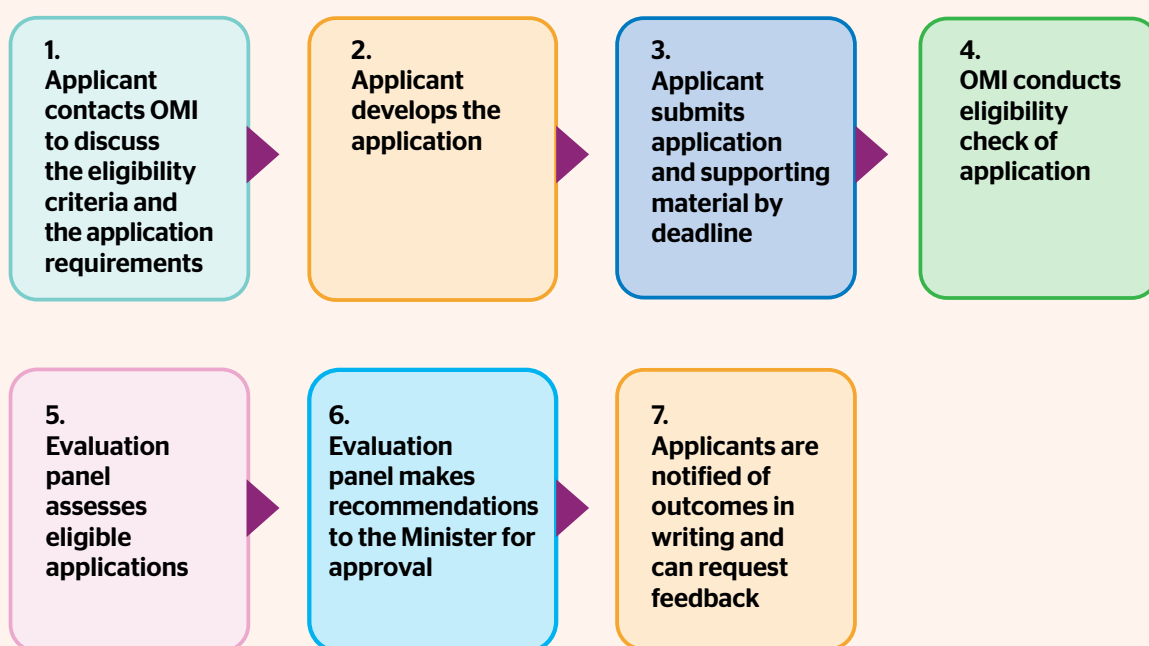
1.
Applicant contacts OMI to discuss the eligibility criteria and the application requirements

2.
Applicant develops the application

3.
Applicant submits application and supporting material by deadline

4.
OMI conducts eligibility check of application

5.
Evaluation panel assesses eligible applications

6.
Evaluation panel makes recommendations to the Minister for approval

7.
Applicants are notified of outcomes in writing and can request feedback